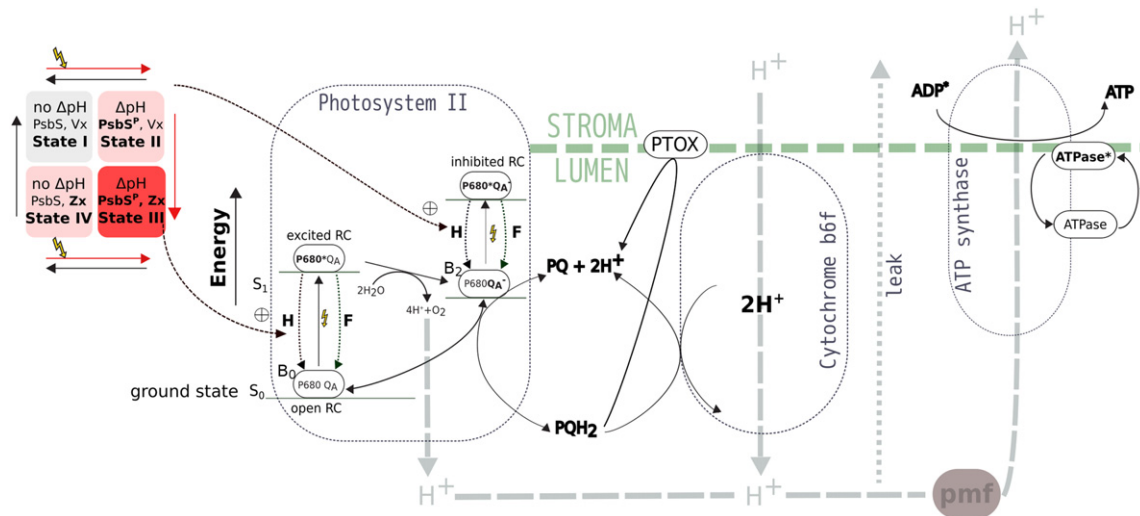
no ΔpH
PsbS, Vx
State I

ΔpH
PsbS$^P$, Vx
State II

no ΔpH
PsbS, Zx
State IV

ΔpH
PsbS$^P$, Zx
State III

Photosystem II

Energy

inhibited RC
P680*Q$_A^-$
⊕
H
F
B$_2$
P680Q$_A^-$

excited RC
P680*Q$_A$
S$_1$
2H$_2$O
4H$^+$+O$_2$
⊕
H
F
B$_0$
P680 Q$_A$
ground state S$_0$
open RC

STROMA
LUMEN
PTOX
PQ + 2H$^+$
PQH$_2$
2H$^+$
Cytochrome b6f
H$^+$
H$^+$
H$^+$
leak
H$^+$
ATP synthase
ADP*
ATP
ATPase*
ATPase
pmf